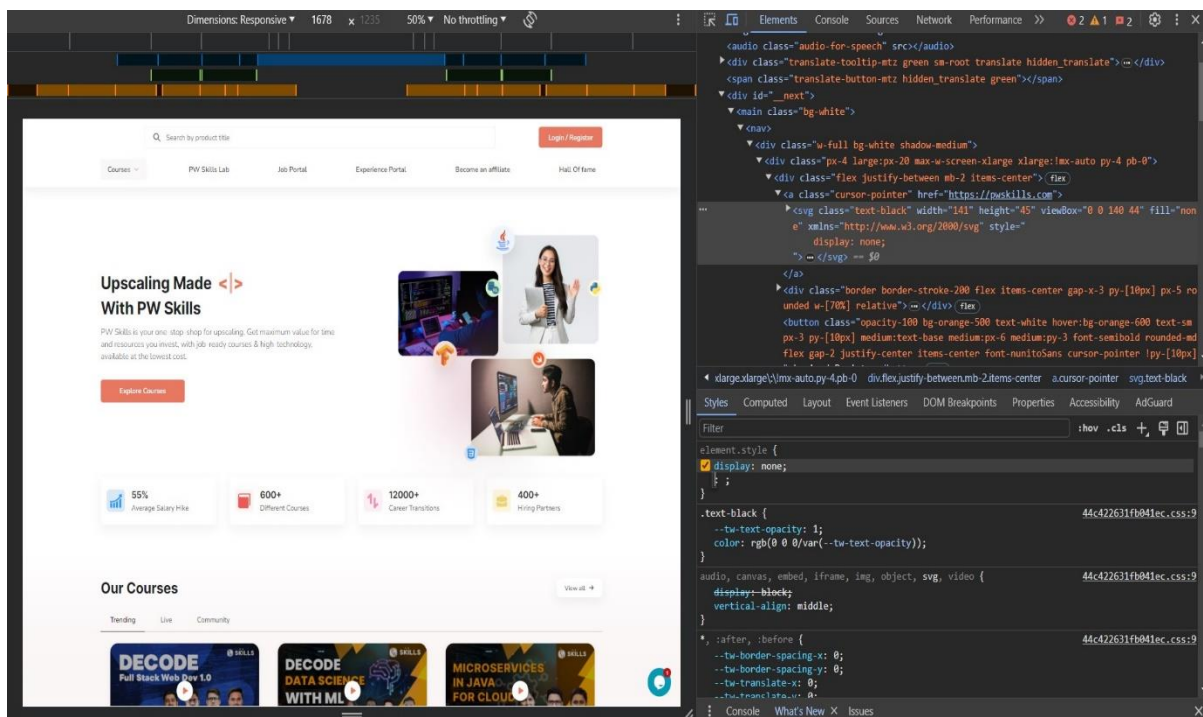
Dimensions: Responsive ▾ 1678 x 1235 50% ▾ No throttling ▾

Search by product title

Login / Register

Courses PW Skills Lab Job Portal Experience Portal Become an affiliate Hall Of fame

Upscaling Made <|> With PW Skills

PW Skills is your one-stop-shop for upscaling. Get maximum value for time and resources you invest, with job-ready courses & high-technology, available at the lowest cost.

Explore Courses

55% Average Salary Hike

600+ Different Courses

12000+ Career Transitions

400+ Hiring Partners

Our Courses

View all →

Trending Live Community

DECODE Full Stack Web Dev 1.0

DECODE DATA SCIENCE WITH ML

MICROSERVICES IN JAVA FOR CLOUD

Elements Console Sources Network Performance >> 2 1 2

<audio class="audio-for-speech" src></audio>
<div class="translate-tooltip-mtz green sm-root translate hidden_translate"> ⋯ </div>
<span class="translate-button-mtz hidden_translate green"></span>
<div id="__next">
<main class="bg-white">
<nav>
<div class="w-full bg-white shadow-medium">
<div class="px-4 large:px-20 max-w-screen-xlarge xlarge:!mx-auto py-4 pb-0">
<div class="flex justify-between mb-2 items-center"> flex
<a class="cursor-pointer" href="https://pwskills.com">
<svg class="text-black" width="141" height="45" viewBox="0 0 140 44" fill="none" xmlns="http://www.w3.org/2000/svg" style=" display: none; "> ⋯ </svg> == $0
</a>
<div class="border border-stroke-200 flex items-center gap-x-3 py-[10px] px-5 rounded w-[70%] relative"> ⋯ </div> flex
<button class="opacity-100 bg-orange-500 text-white hover:bg-orange-600 text-sm px-3 py-[10px] medium:text-base medium:px-6 medium:py-3 font-semibold rounded-md flex gap-2 justify-center items-center font-nunitoSans cursor-pointer !py-[10px]

xlarge.xlarge\:\!mx-auto.py-4.pb-0 div.flex.justify-between.mb-2.items-center a.cursor-pointer svg.text-black

Styles Computed Layout Event Listeners DOM Breakpoints Properties Accessibility AdGuard

Filter :hov .cls

element.style {
display: none;
: ;
}

.text-black { 44c422631fb041ec.css:9
--tw-text-opacity: 1;
color: rgb(0 0 0/var(--tw-text-opacity));
}

audio, canvas, embed, iframe, img, object, svg, video { 44c422631fb041ec.css:9
display: block;
vertical-align: middle;
}

*, :after, :before { 44c422631fb041ec.css:9
--tw-border-spacing-x: 0;
--tw-border-spacing-y: 0;
--tw-translate-x: 0;

Console What's New × Issues